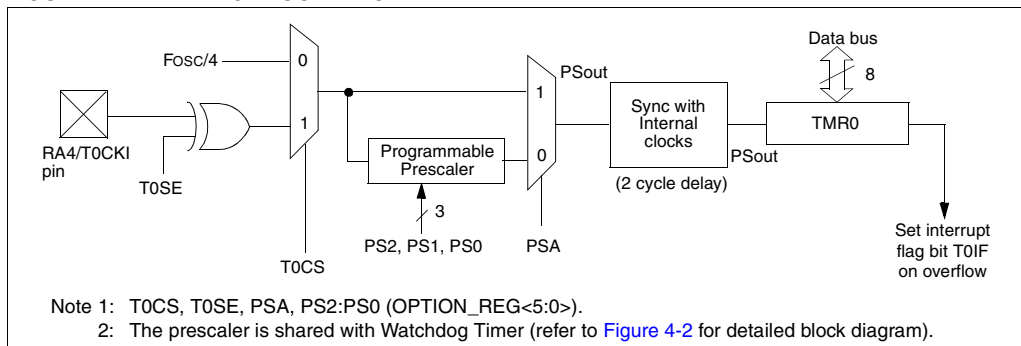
Data bus

8

FOSC/4

0

1

PSout

1

Sync with Internal clocks

TMR0

RA4/T0CKI pin

T0SE

Programmable Prescaler

0

PSout

(2 cycle delay)

3

PS2, PS1, PS0

PSA

T0CS

Set interrupt flag bit T0IF on overflow

Note 1: T0CS, T0SE, PSA, PS2:PS0 (OPTION_REG<5:0>).

2: The prescaler is shared with Watchdog Timer (refer to Figure 4-2 for detailed block diagram).